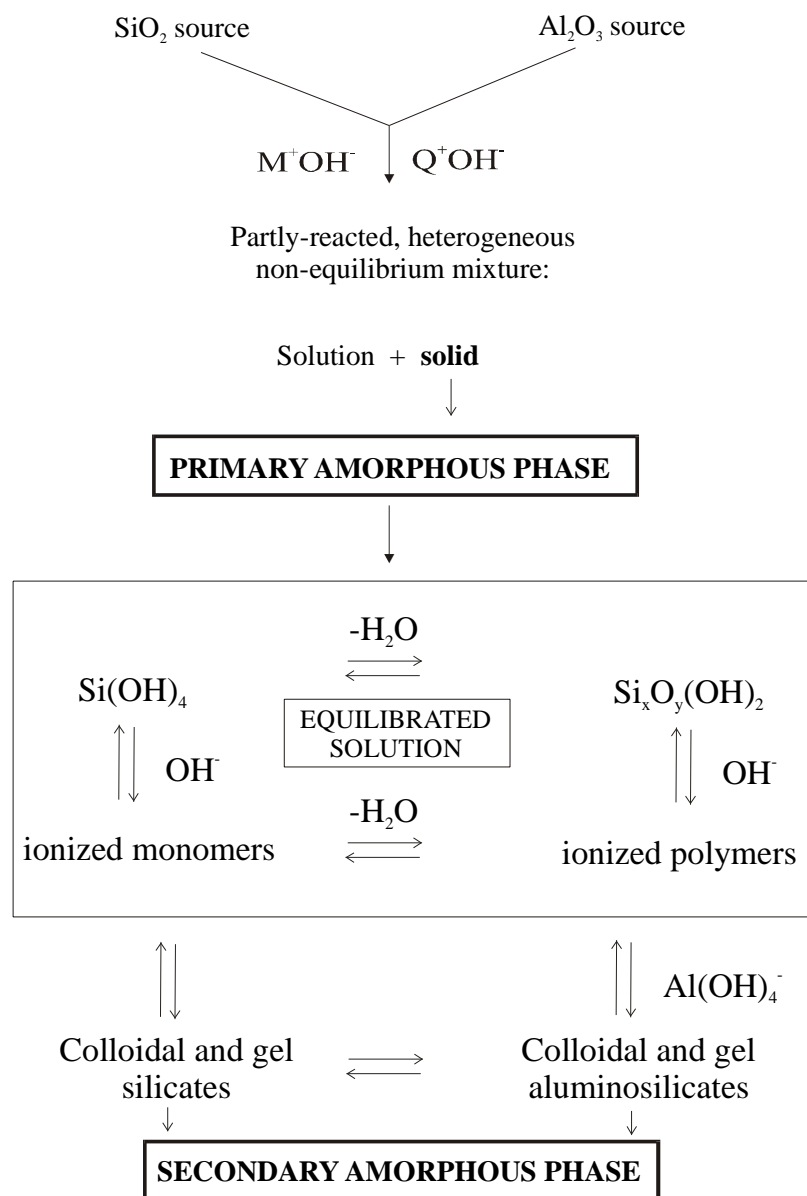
$SiO_2$ source

$Al_2O_3$ source

$M^+OH^-$

$Q^+OH^-$

Partly-reacted, heterogeneous non-equilibrium mixture:

Solution + **solid**

**PRIMARY AMORPHOUS PHASE**

$-H_2O$

$Si(OH)_4$

EQUILIBRATED SOLUTION

$Si_xO_y(OH)_2$

$OH^-$

$OH^-$

$-H_2O$

ionized monomers

ionized polymers

$Al(OH)_4^-$

Colloidal and gel silicates

Colloidal and gel aluminosilicates

**SECONDARY AMORPHOUS PHASE**